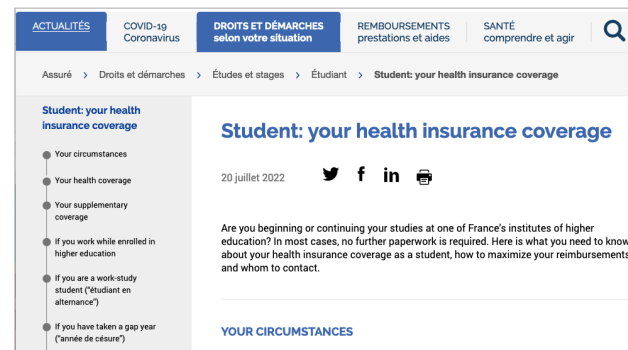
ACTUALITÉS | COVID-19 Coronavirus | DROITS ET DÉMARCHES selon votre situation | REMBOURSEMENTS prestations et aides | SANTÉ comprendre et agir

Assuré > Droits et démarches > Études et stages > Étudiant > Student: your health insurance coverage

Student: your health insurance coverage

Your circumstances

Your health coverage

Your supplementary coverage

If you work while enrolled in higher education

If you are a work-study student ("étudiant en alternance")

If you have taken a gap year ("année de césure")

Student: your health insurance coverage

20 juillet 2022

Are you beginning or continuing your studies at one of France's institutes of higher education? In most cases, no further paperwork is required. Here is what you need to know about your health insurance coverage as a student, how to maximize your reimbursements and whom to contact.

YOUR CIRCUMSTANCES